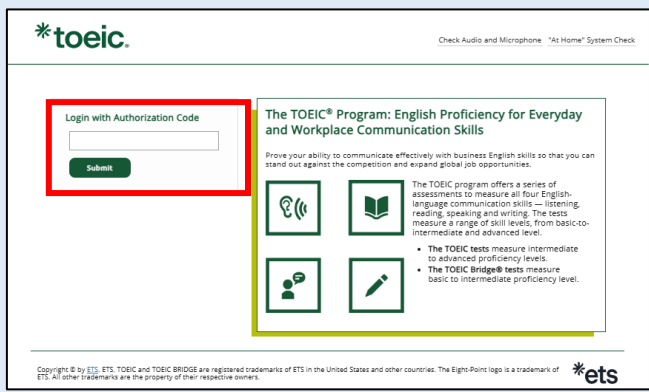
*toeic.

Check Audio and Microphone "At Home" System Check

Login with Authorization Code

Submit

The TOEIC® Program: English Proficiency for Everyday and Workplace Communication Skills

Prove your ability to communicate effectively with business English skills so that you can stand out against the competition and expand global job opportunities.

The TOEIC program offers a series of assessments to measure all four English-language communication skills — listening, reading, speaking and writing. The tests measure a range of skill levels, from basic-to-intermediate and advanced level.

- **The TOEIC tests** measure intermediate to advanced proficiency levels.
- **The TOEIC Bridge® tests** measure basic to intermediate proficiency level.

Copyright © by ETS. ETS, TOEIC and TOEIC BRIDGE are registered trademarks of ETS in the United States and other countries. The Eight-Point logo is a trademark of ETS. All other trademarks are the property of their respective owners.

*ets